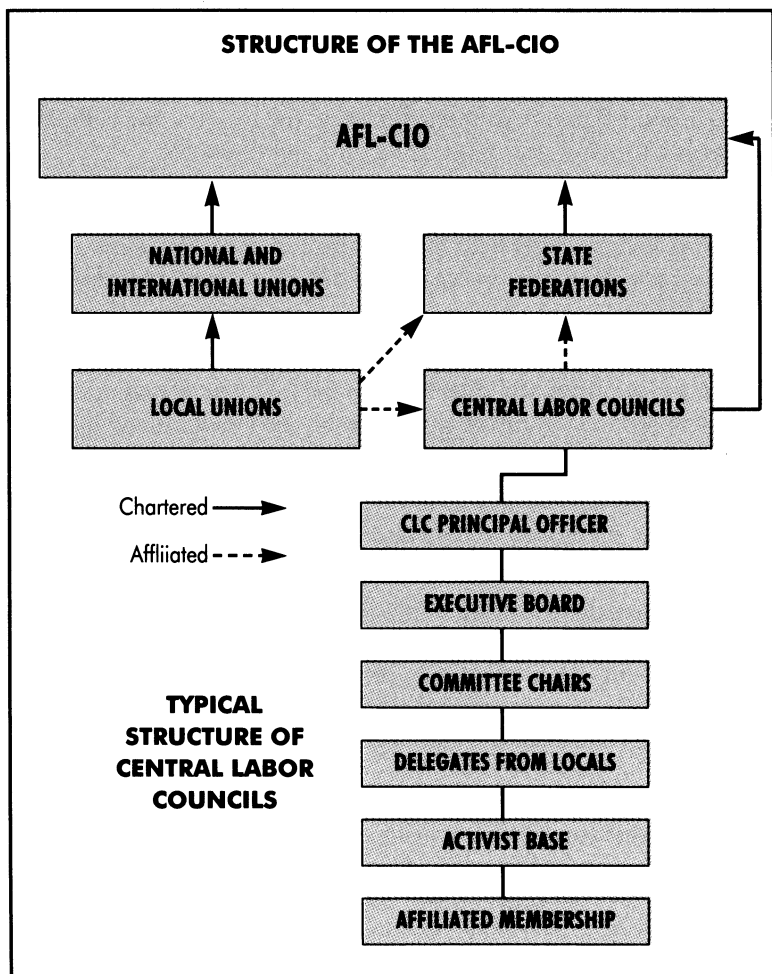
STRUCTURE OF THE AFL-CIO

AFL-CIO

NATIONAL AND INTERNATIONAL UNIONS

STATE FEDERATIONS

LOCAL UNIONS

CENTRAL LABOR COUNCILS

Chartered

Affliiated

CLC PRINCIPAL OFFICER

EXECUTIVE BOARD

COMMITTEE CHAIRS

DELEGATES FROM LOCALS

ACTIVIST BASE

AFFILIATED MEMBERSHIP

TYPICAL STRUCTURE OF CENTRAL LABOR COUNCILS